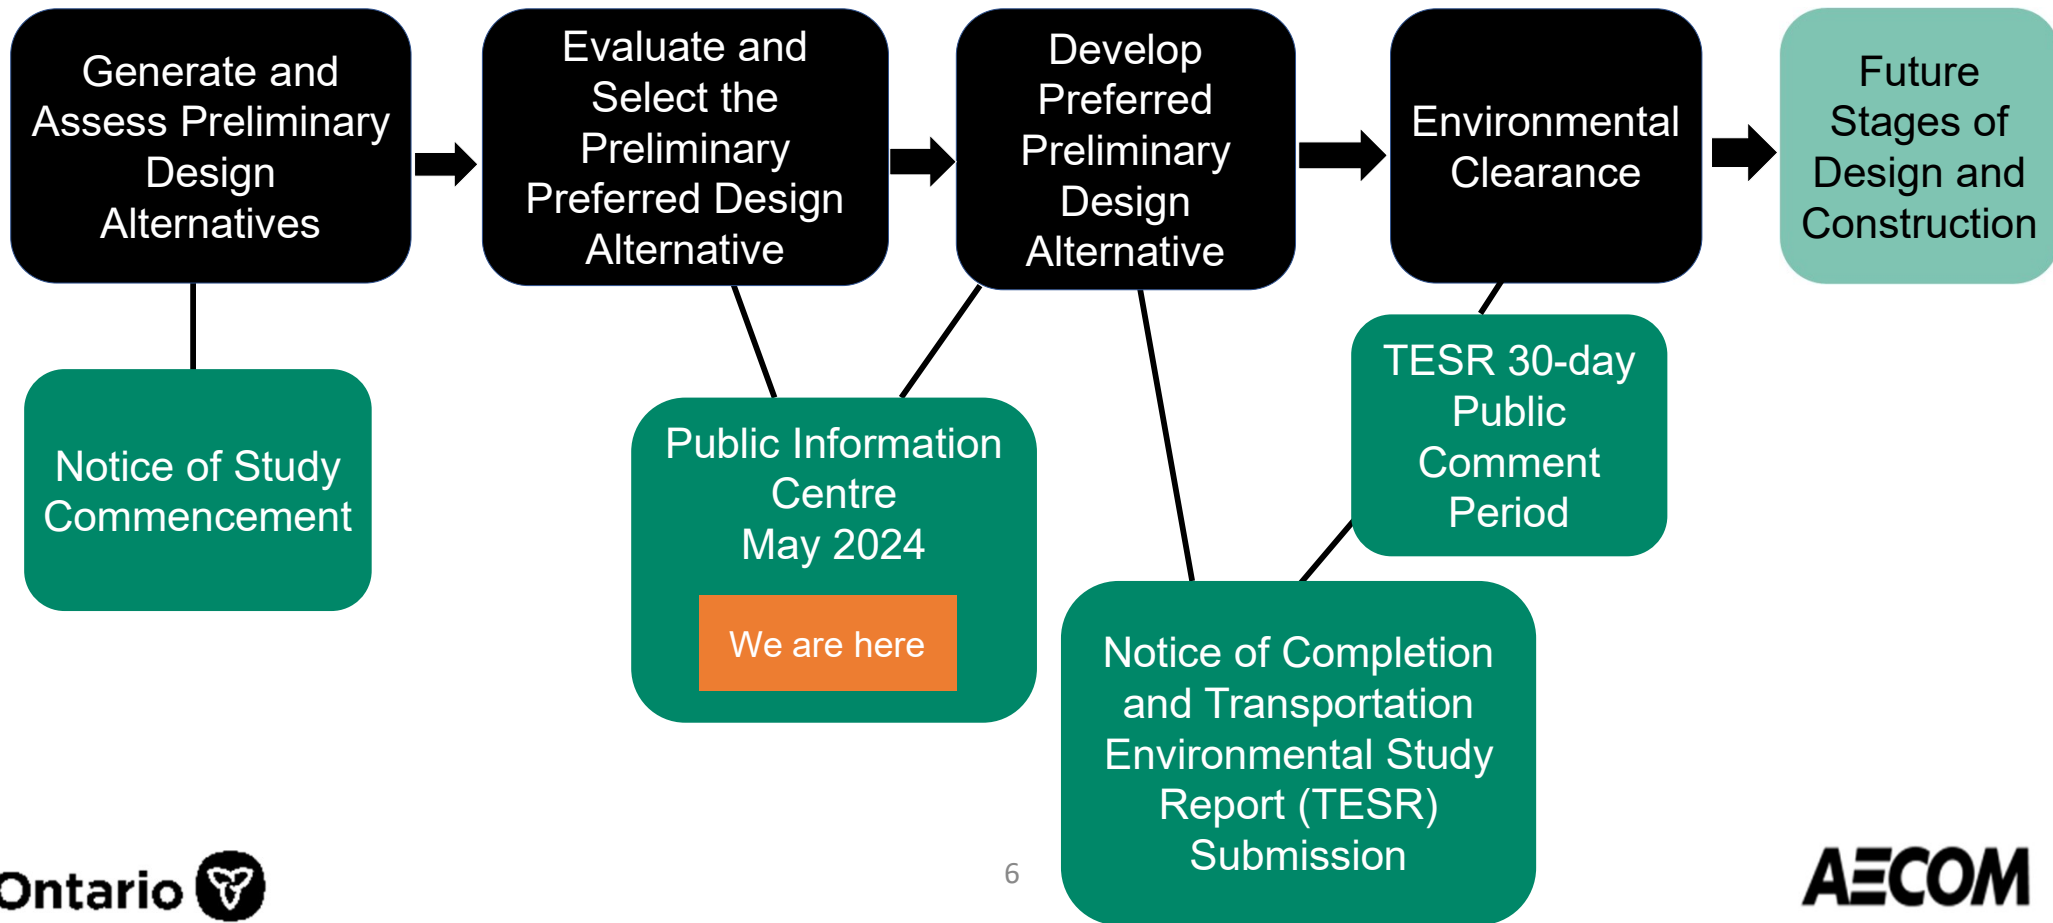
Generate and Assess Preliminary Design Alternatives

Evaluate and Select the Preliminary Preferred Design Alternative

Develop Preferred Preliminary Design Alternative

Environmental Clearance

Future Stages of Design and Construction

Notice of Study Commencement

Public Information Centre
May 2024

We are here

TESR 30-day Public Comment Period

Notice of Completion and Transportation Environmental Study Report (TESR) Submission

Ontario

6

AECOM